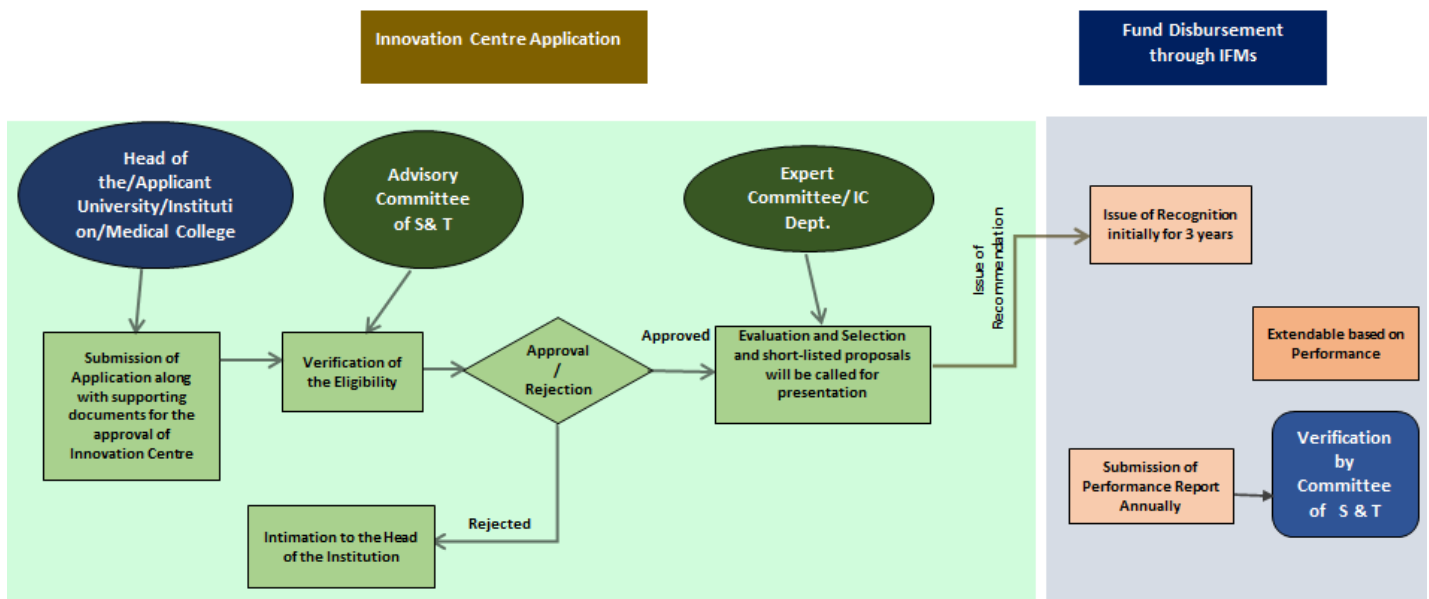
Innovation Centre Application

Fund Disbursement through IFMs

Head of the/Applicant University/Institution/Medical College

Advisory Committee of S& T

Expert Committee/ IC Dept.

Submission of Application along with supporting documents for the approval of Innovation Centre

Verification of the Eligibility

Approval / Rejection

Approved

Evaluation and Selection and short-listed proposals will be called for presentation

Issue of Recommendation

Rejected

Intimation to the Head of the Institution

Issue of Recognition initially for 3 years

Extendable based on Performance

Submission of Performance Report Annually

Verification by Committee of S & T